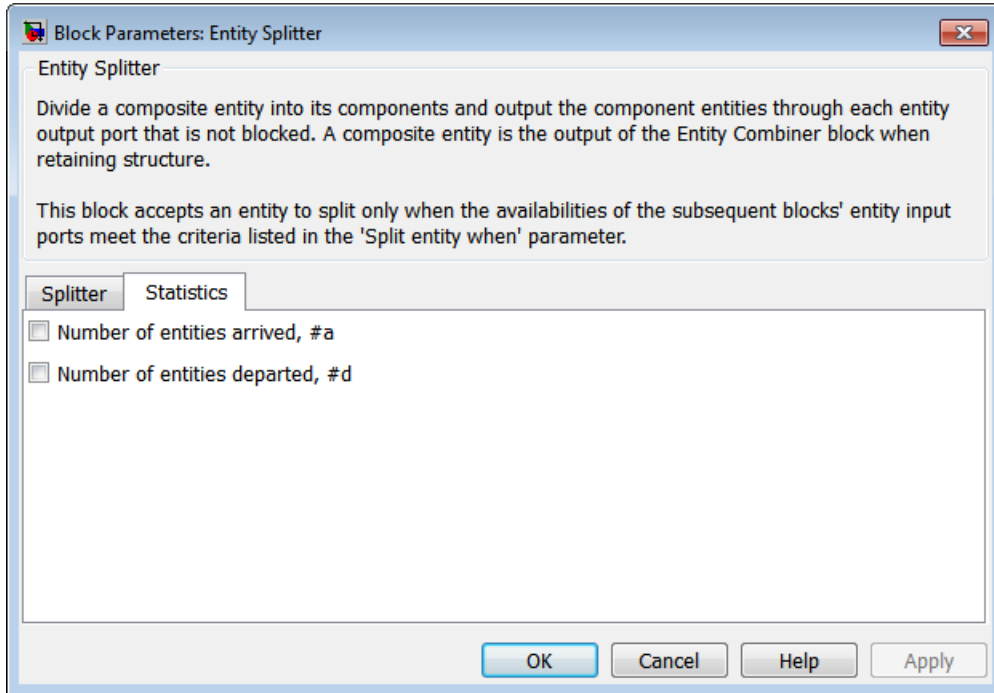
Block Parameters: Entity Splitter

Entity Splitter

Divide a composite entity into its components and output the component entities through each entity output port that is not blocked. A composite entity is the output of the Entity Combiner block when retaining structure.

This block accepts an entity to split only when the availabilities of the subsequent blocks' entity input ports meet the criteria listed in the 'Split entity when' parameter.

Splitter | Statistics

Number of entities arrived, #a

Number of entities departed, #d

OK | Cancel | Help | Apply